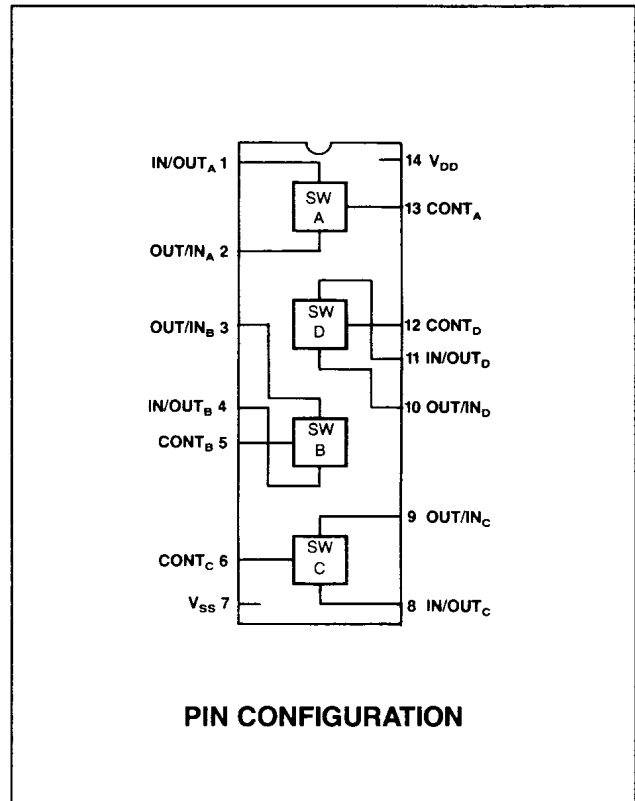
IN/OUT$_A$ 1
14 V$_{DD}$
SW A
13 CONT$_A$
OUT/IN$_A$ 2
SW D
OUT/IN$_B$ 3
12 CONT$_D$
11 IN/OUT$_D$
IN/OUT$_B$ 4
10 OUT/IN$_D$
SW B
CONT$_B$ 5
9 OUT/IN$_C$
SW C
CONT$_C$ 6
V$_{SS}$ 7
8 IN/OUT$_C$

PIN CONFIGURATION